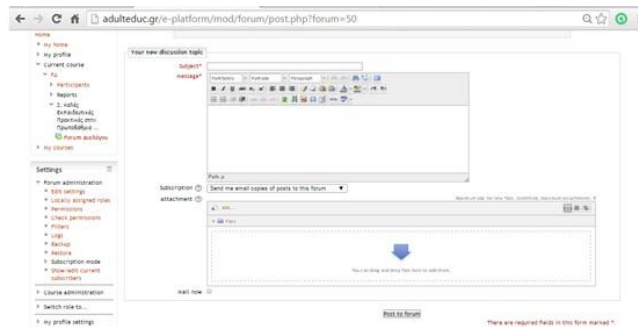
adulteduc.gr/e-platform/mod/forum/post.php?forum=50

Home
My home
My profile
Current course
Participants
Reports
1. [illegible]
Forum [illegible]
My courses

Settings
Forum administration
RSS settings
Locally assigned roles
Permissions
Check permissions
Filters
Logs
Backup
Restore
Subscription mode
Show/edit current subscribers
Course administration
Switch role to...
My profile settings

Your new discussion topic
Subject*
Message*
Path: p
Subscription
Send me email copies of posts to this forum
Attachment
Add...
Files
You can drag and drop files here to add them.
Mail now

Post to forum

There are required fields in this form marked *.